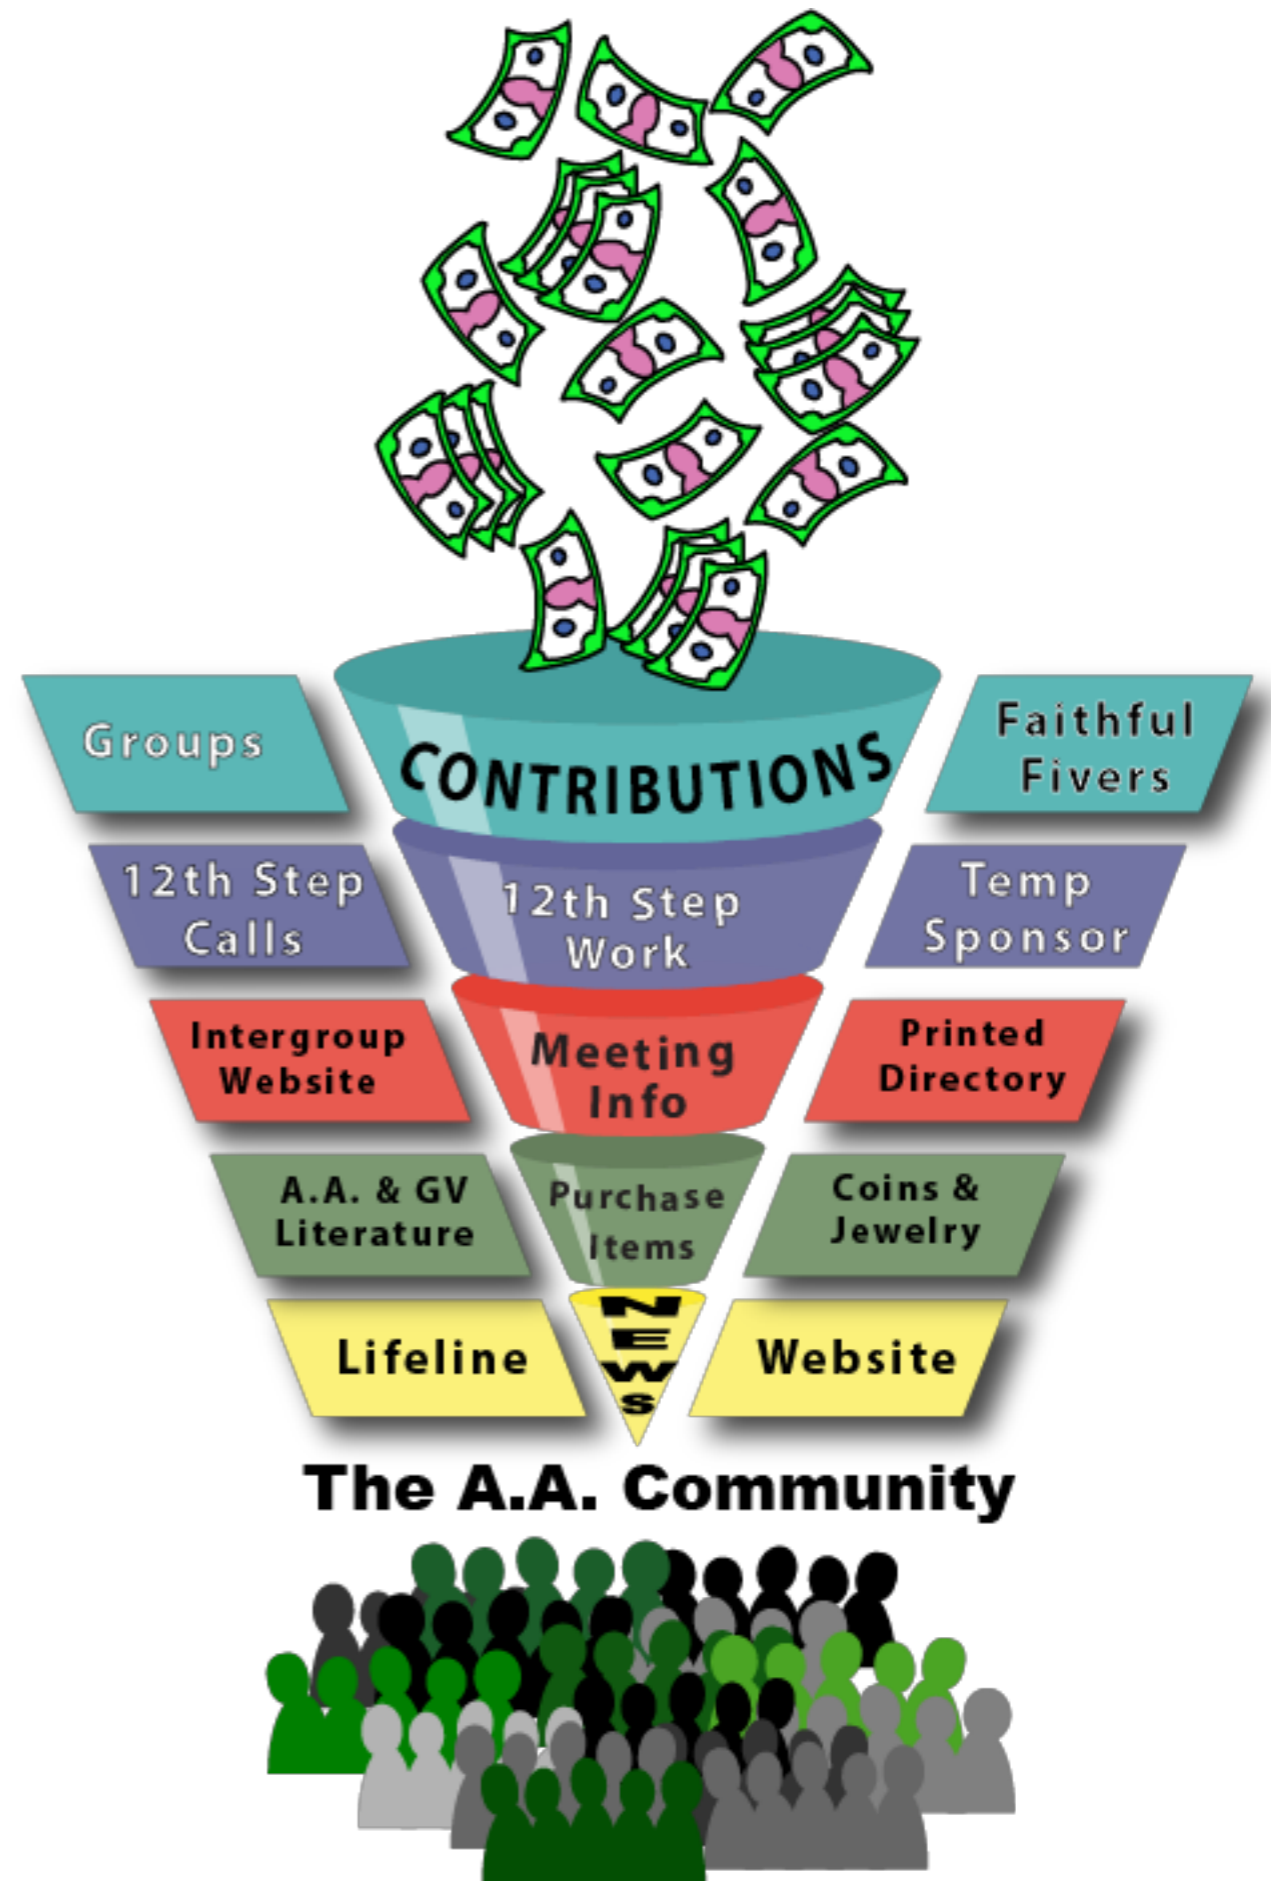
Groups

CONTRIBUTIONS

Faithful Fivers

12th Step Calls

12th Step Work

Temp Sponsor

Intergroup Website

Meeting Info

Printed Directory

A.A. & GV Literature

Purchase Items

Coins & Jewelry

Lifeline

NEWS

Website

The A.A. Community